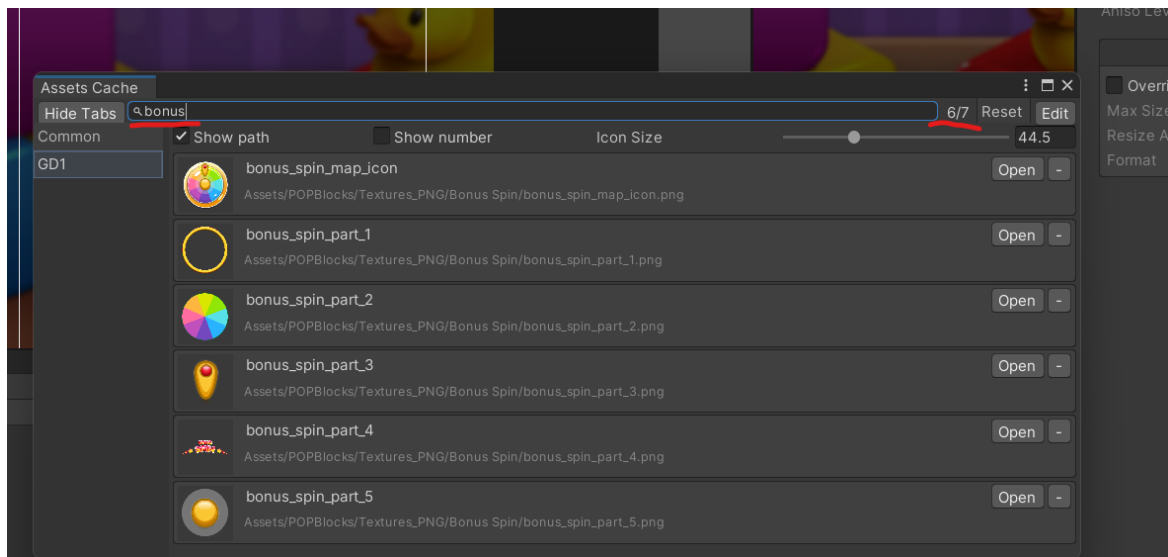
Aniso Lev

Assets Cache

Hide Tabs bonus 6/7 Reset Edit

Common

GD1

Show path Show number Icon Size 44.5

bonus_spin_map_icon
Assets/POPBlocks/Textures_PNG/Bonus Spin/bonus_spin_map_icon.png
Open -

bonus_spin_part_1
Assets/POPBlocks/Textures_PNG/Bonus Spin/bonus_spin_part_1.png
Open -

bonus_spin_part_2
Assets/POPBlocks/Textures_PNG/Bonus Spin/bonus_spin_part_2.png
Open -

bonus_spin_part_3
Assets/POPBlocks/Textures_PNG/Bonus Spin/bonus_spin_part_3.png
Open -

bonus_spin_part_4
Assets/POPBlocks/Textures_PNG/Bonus Spin/bonus_spin_part_4.png
Open -

bonus_spin_part_5
Assets/POPBlocks/Textures_PNG/Bonus Spin/bonus_spin_part_5.png
Open -

Overri
Max Size
Resize A
Format